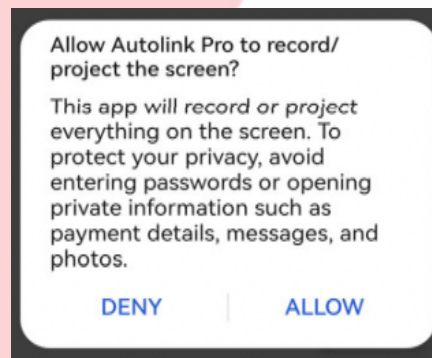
Allow Autolink Pro to record/ project the screen?

This app will record or project everything on the screen. To protect your privacy, avoid entering passwords or opening private information such as payment details, messages, and photos.

DENY

ALLOW